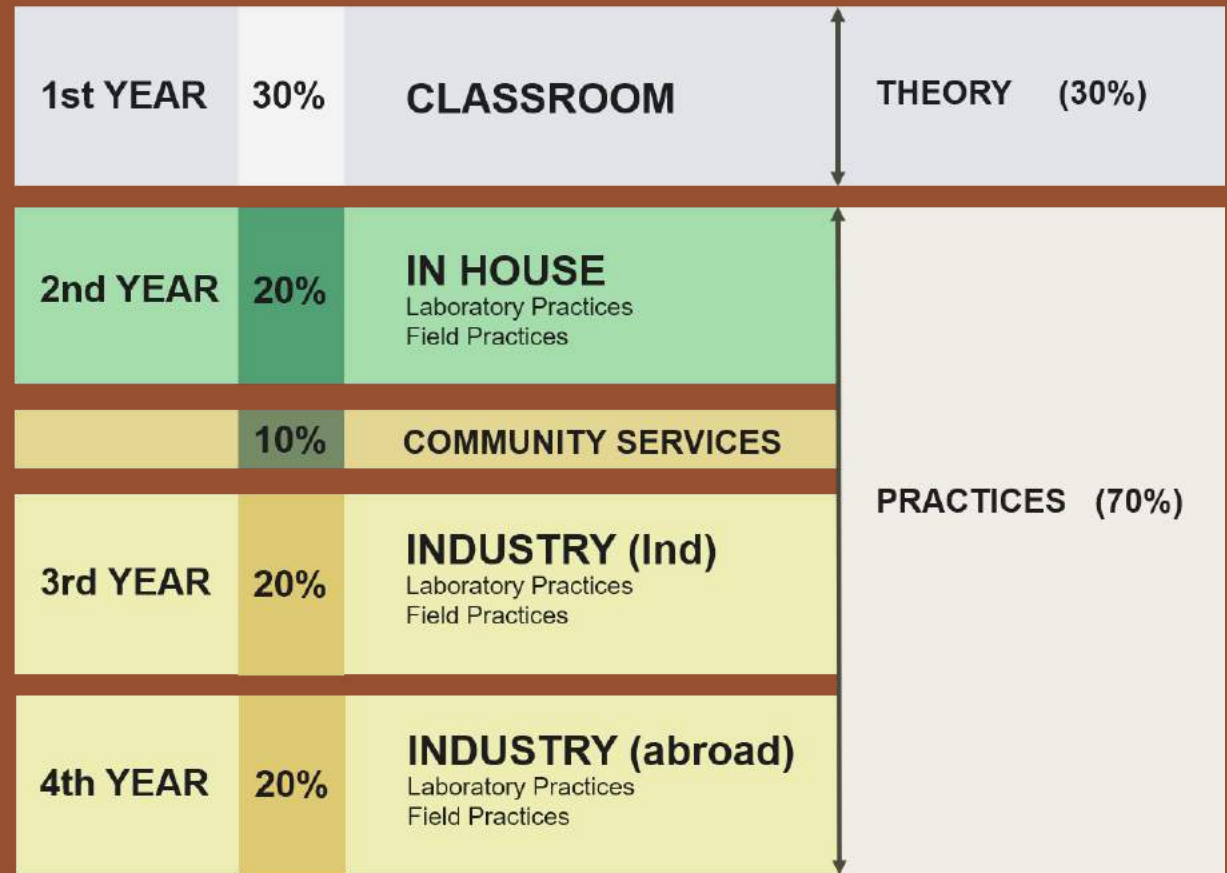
| | | | |
|---|---|---|---|
| 1st YEAR | 30% | CLASSROOM | THEORY (30%) |
| 2nd YEAR | 20% | IN HOUSE<br>Laboratory Practices<br>Field Practices | PRACTICES (70%) |
| | 10% | COMMUNITY SERVICES | |
| 3rd YEAR | 20% | INDUSTRY (Ind)<br>Laboratory Practices<br>Field Practices | |
| 4th YEAR | 20% | INDUSTRY (abroad)<br>Laboratory Practices<br>Field Practices | |